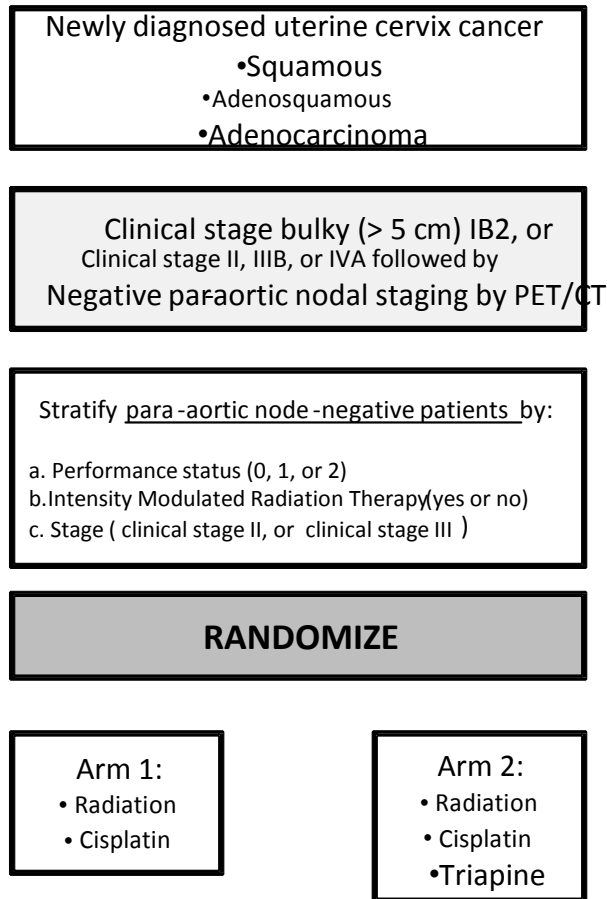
Newly diagnosed uterine cervix cancer
•Squamous
•Adenosquamous
•Adenocarcinoma

Clinical stage bulky (> 5 cm) IB2, or
Clinical stage II, IIIB, or IVA followed by
Negative paraortic nodal staging by PET/CT

Stratify para-aortic node-negative patients by:

a. Performance status (0, 1, or 2)
b. Intensity Modulated Radiation Therapy (yes or no)
c. Stage ( clinical stage II, or clinical stage III )

RANDOMIZE

Arm 1:
• Radiation
• Cisplatin

Arm 2:
• Radiation
• Cisplatin
•Triapine